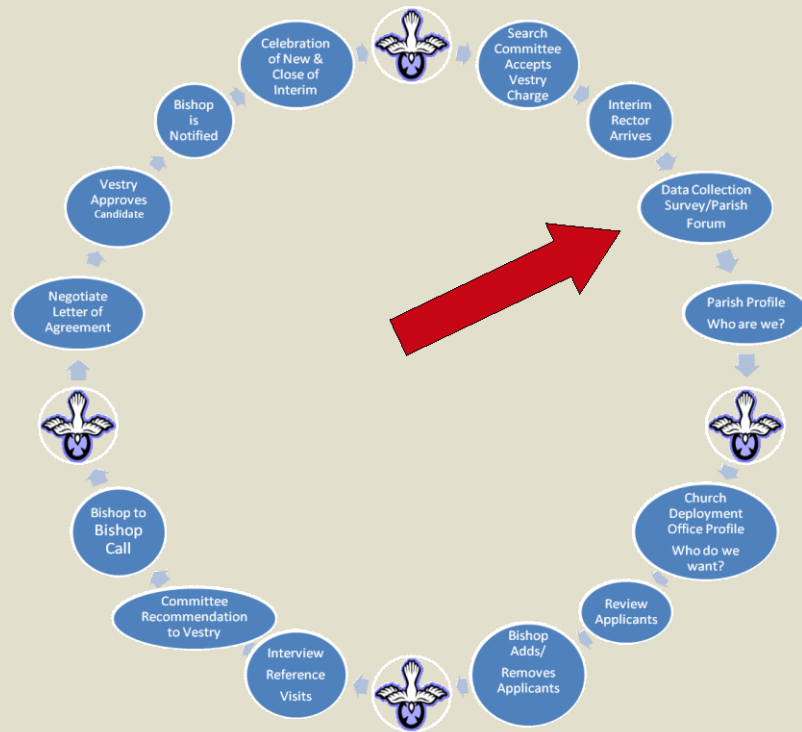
Search Committee Accepts Vestry Charge

Interim Rector Arrives

Data Collection Survey/Parish Forum

Parish Profile
Who are we?

Church Deployment Office Profile
Who do we want?

Review Applicants

Bishop Adds/ Removes Applicants

Interview Reference Visits

Committee Recommendation to Vestry

Bishop to Bishop Call

Negotiate Letter of Agreement

Vestry Approves Candidate

Bishop is Notified

Celebration of New & Close of Interim